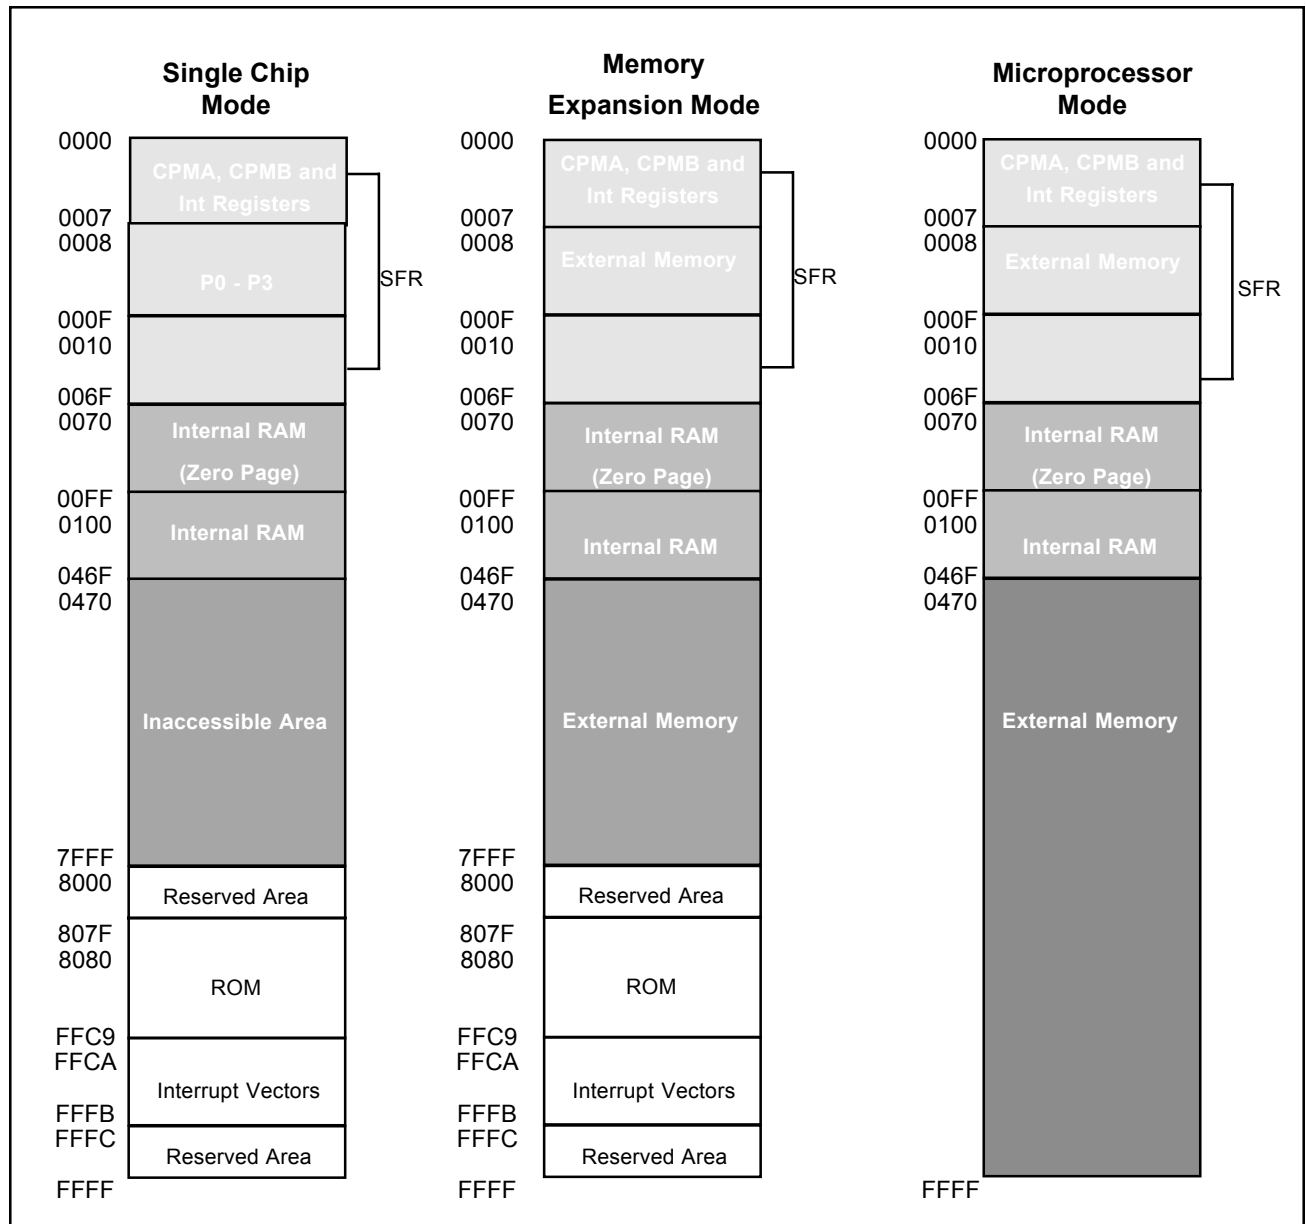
Single Chip Mode

0000
CPMA, CPMB and Int Registers
0007
0008
P0 - P3
SFR
000F
0010
006F
0070
Internal RAM (Zero Page)
00FF
0100
Internal RAM
046F
0470
Inaccessible Area
7FFF
8000
Reserved Area
807F
8080
ROM
FFC9
FFCA
Interrupt Vectors
FFFB
FFFC
Reserved Area
FFFF

Memory Expansion Mode

0000
CPMA, CPMB and Int Registers
0007
0008
External Memory
SFR
000F
0010
006F
0070
Internal RAM (Zero Page)
00FF
0100
Internal RAM
046F
0470
External Memory
7FFF
8000
Reserved Area
807F
8080
ROM
FFC9
FFCA
Interrupt Vectors
FFFB
FFFC
Reserved Area
FFFF

Microprocessor Mode

0000
CPMA, CPMB and Int Registers
0007
0008
External Memory
SFR
000F
0010
006F
0070
Internal RAM (Zero Page)
00FF
0100
Internal RAM
046F
0470
External Memory
FFFF